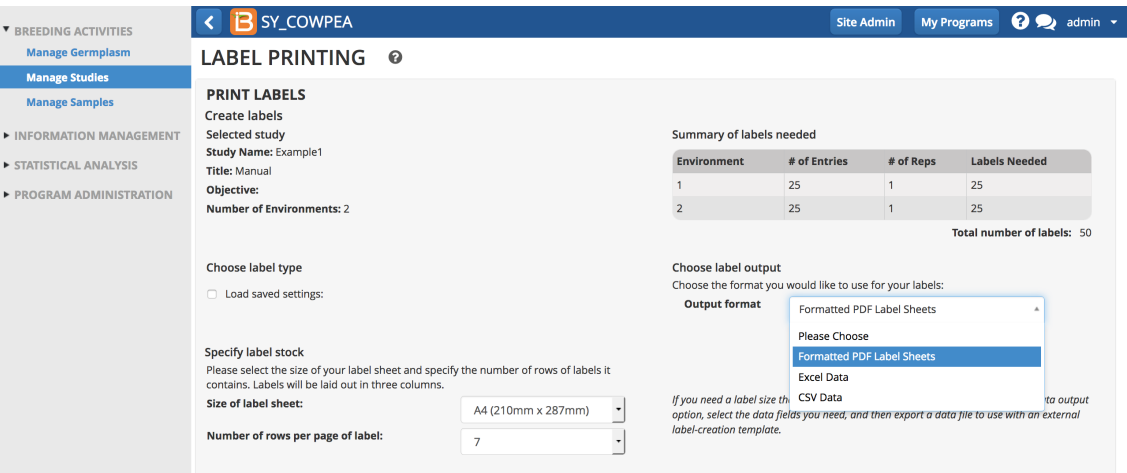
▼ BREEDING ACTIVITIES
Manage Germplasm
Manage Studies
Manage Samples
▶ INFORMATION MANAGEMENT
▶ STATISTICAL ANALYSIS
▶ PROGRAM ADMINISTRATION

< B SY_COWPEA
Site Admin
My Programs
? admin ▾

LABEL PRINTING ?

PRINT LABELS
Create labels
Selected study
Study Name: Example1
Title: Manual
Objective:
Number of Environments: 2

Summary of labels needed

| Environment | # of Entries | # of Reps | Labels Needed |
|---|---|---|---|
| 1 | 25 | 1 | 25 |
| 2 | 25 | 1 | 25 |

Total number of labels: 50

Choose label type
Load saved settings:

Choose label output
Choose the format you would like to use for your labels:
Output format
Formatted PDF Label Sheets
Please Choose
Formatted PDF Label Sheets
Excel Data
CSV Data

Specify label stock
Please select the size of your label sheet and specify the number of rows of labels it contains. Labels will be laid out in three columns.
Size of label sheet:
A4 (210mm x 287mm)
Number of rows per page of label:
7

If you need a label size th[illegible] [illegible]ata output option, select the data fields you need, and then export a data file to use with an external label-creation template.